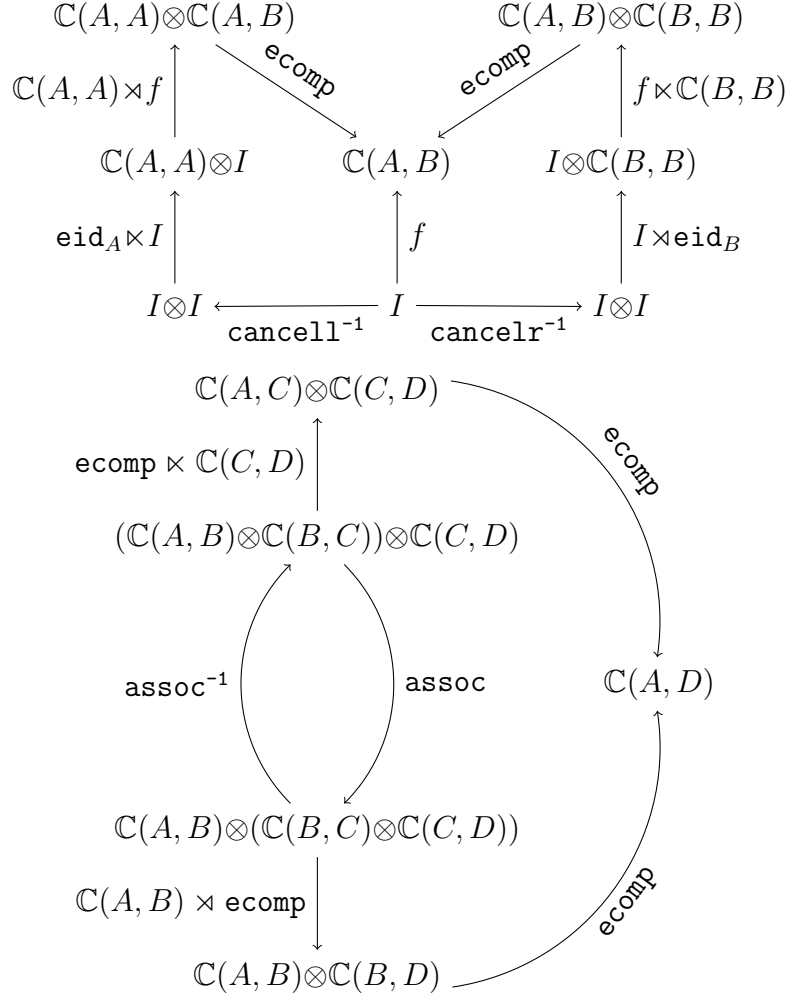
$\mathbb{C}(A,A)\otimes\mathbb{C}(A,B)$

$\mathbb{C}(A,B)\otimes\mathbb{C}(B,B)$

$\mathbb{C}(A,A)\rtimes f$

ecomp

ecomp

$f\ltimes\mathbb{C}(B,B)$

$\mathbb{C}(A,A)\otimes I$

$\mathbb{C}(A,B)$

$I\otimes\mathbb{C}(B,B)$

$\mathtt{eid}_A\ltimes I$

$f$

$I\rtimes\mathtt{eid}_B$

$I\otimes I$

$I$

$I\otimes I$

$\mathtt{cancell}^{-1}$

$\mathtt{cancelr}^{-1}$

$\mathbb{C}(A,C)\otimes\mathbb{C}(C,D)$

ecomp

$\mathtt{ecomp}\ltimes\mathbb{C}(C,D)$

$(\mathbb{C}(A,B)\otimes\mathbb{C}(B,C))\otimes\mathbb{C}(C,D)$

$\mathtt{assoc}^{-1}$

assoc

$\mathbb{C}(A,D)$

$\mathbb{C}(A,B)\otimes(\mathbb{C}(B,C)\otimes\mathbb{C}(C,D))$

$\mathbb{C}(A,B)\rtimes\mathtt{ecomp}$

ecomp

$\mathbb{C}(A,B)\otimes\mathbb{C}(B,D)$